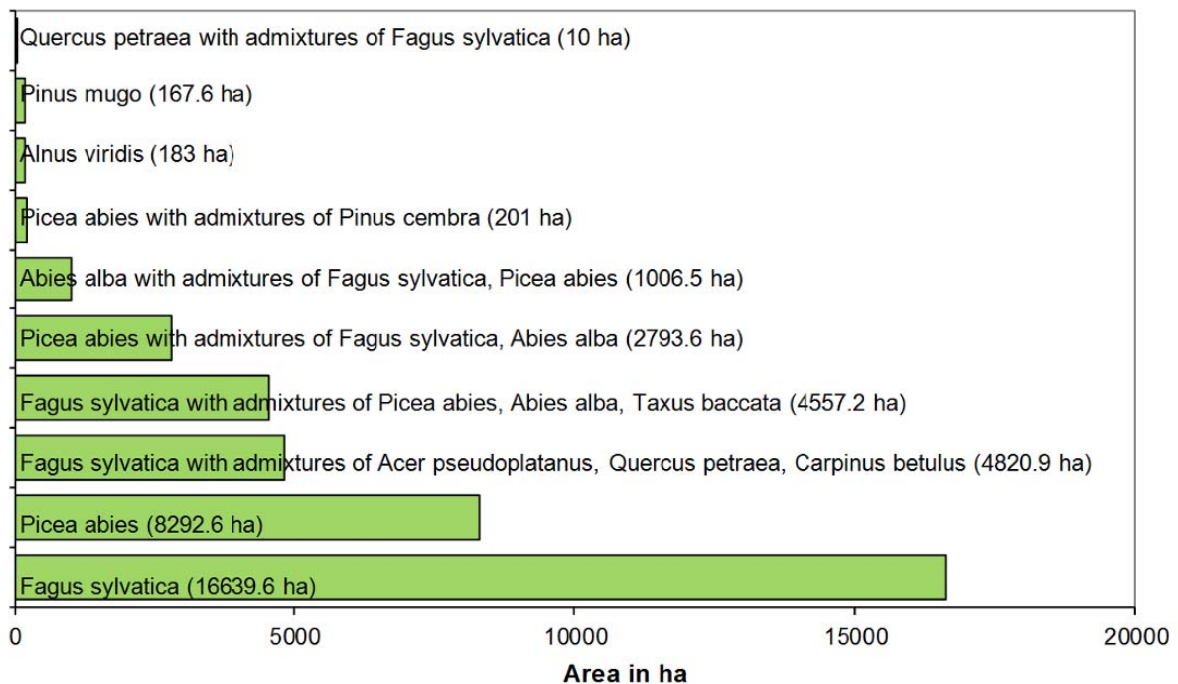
Quercus petraea with admixtures of Fagus sylvatica (10 ha)
Pinus mugo (167.6 ha)
Alnus viridis (183 ha)
Picea abies with admixtures of Pinus cembra (201 ha)
Abies alba with admixtures of Fagus sylvatica, Picea abies (1006.5 ha)
Picea abies with admixtures of Fagus sylvatica, Abies alba (2793.6 ha)
Fagus sylvatica with admixtures of Picea abies, Abies alba, Taxus baccata (4557.2 ha)
Fagus sylvatica with admixtures of Acer pseudoplatanus, Quercus petraea, Carpinus betulus (4820.9 ha)
Picea abies (8292.6 ha)
Fagus sylvatica (16639.6 ha)

0
5000
10000
15000
20000
Area in ha